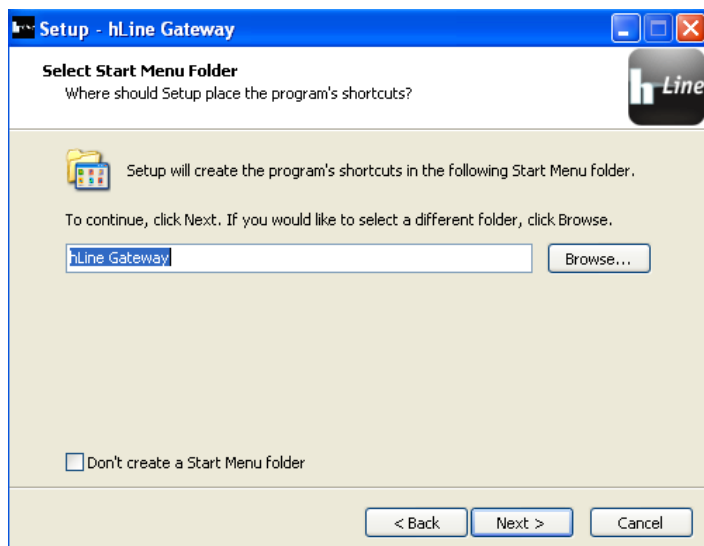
Setup - hLine Gateway

Select Start Menu Folder
Where should Setup place the program's shortcuts?

h Line

Setup will create the program's shortcuts in the following Start Menu folder.

To continue, click Next. If you would like to select a different folder, click Browse.

hLine Gateway

Browse...

Don't create a Start Menu folder

< Back

Next >

Cancel